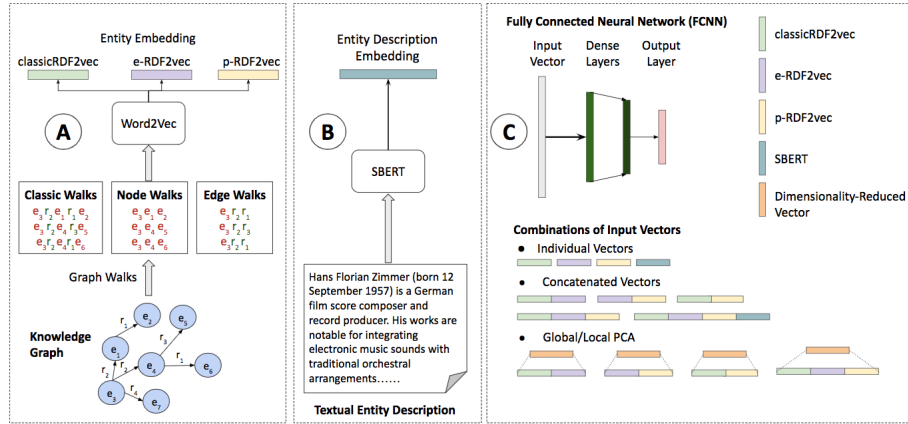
Entity Embedding

classicRDF2vec

e-RDF2vec

p-RDF2vec

A

Word2Vec

Classic Walks

$e_3 r_2 e_1 r_1 e_2$
$e_3 r_2 e_4 r_4 e_5$
$e_3 r_2 e_4 r_1 e_6$

Node Walks

$e_3 e_1 e_2$
$e_3 e_4 e_5$
$e_3 e_4 e_6$

Edge Walks

$e_3 r_2 r_1$
$e_3 r_2 r_3$
$e_3 r_2 r_1$

Graph Walks

Knowledge Graph

$r_1$ $e_2$ $e_5$ $r_3$ $e_1$ $r_1$ $e_6$ $e_8$ $r_2$ $r_2$ $r_4$ $e_3$ $e_7$

Entity Description Embedding

B

SBERT

Hans Florian Zimmer (born 12 September 1957) is a German film score composer and record producer. His works are notable for integrating electronic music sounds with traditional orchestral arrangements......

Textual Entity Description

C

Fully Connected Neural Network (FCNN)

Input Vector

Dense Layers

Output Layer

classicRDF2vec

e-RDF2vec

p-RDF2vec

SBERT

Dimensionality-Reduced Vector

Combinations of Input Vectors

• Individual Vectors

• Concatenated Vectors

• Global/Local PCA